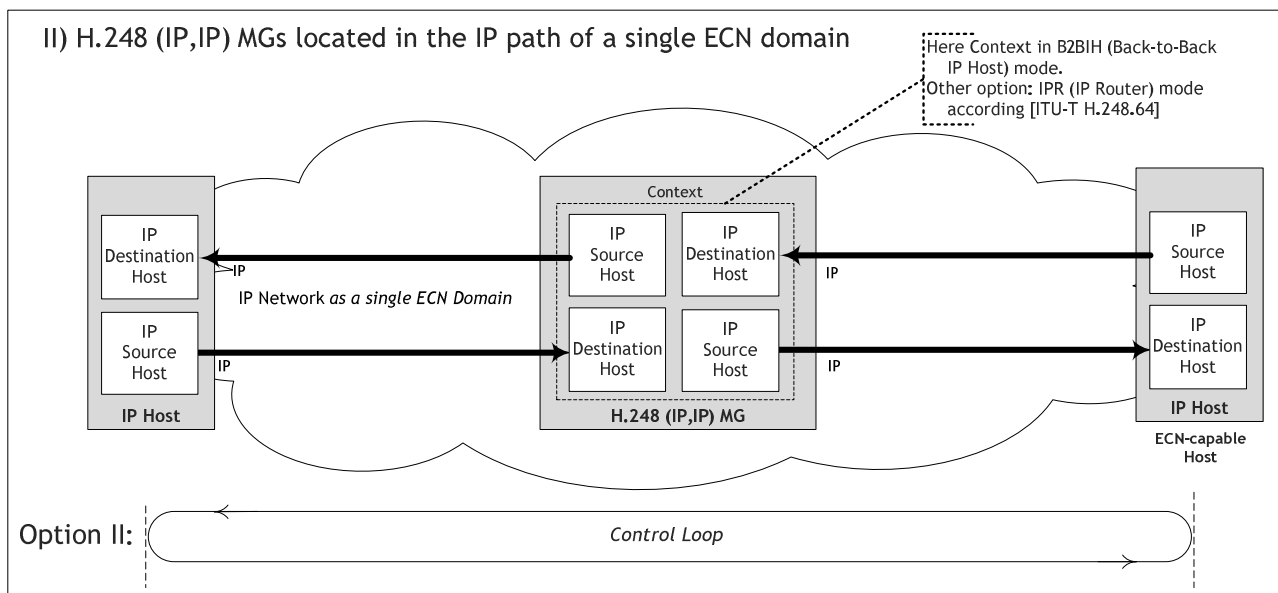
II) H.248 (IP,IP) MGs located in the IP path of a single ECN domain

Here Context in B2BIH (Back-to-Back IP Host) mode.
Other option: IPR (IP Router) mode according [ITU-T H.248.64]

IP Destination Host

IP

IP Network *as a single ECN Domain*

IP Source Host

IP

IP Host

Context

IP Source Host

IP Destination Host

IP Destination Host

IP Source Host

H.248 (IP,IP) MG

IP

IP

IP Source Host

IP Destination Host

IP Host

ECN-capable Host

Option II:

*Control Loop*